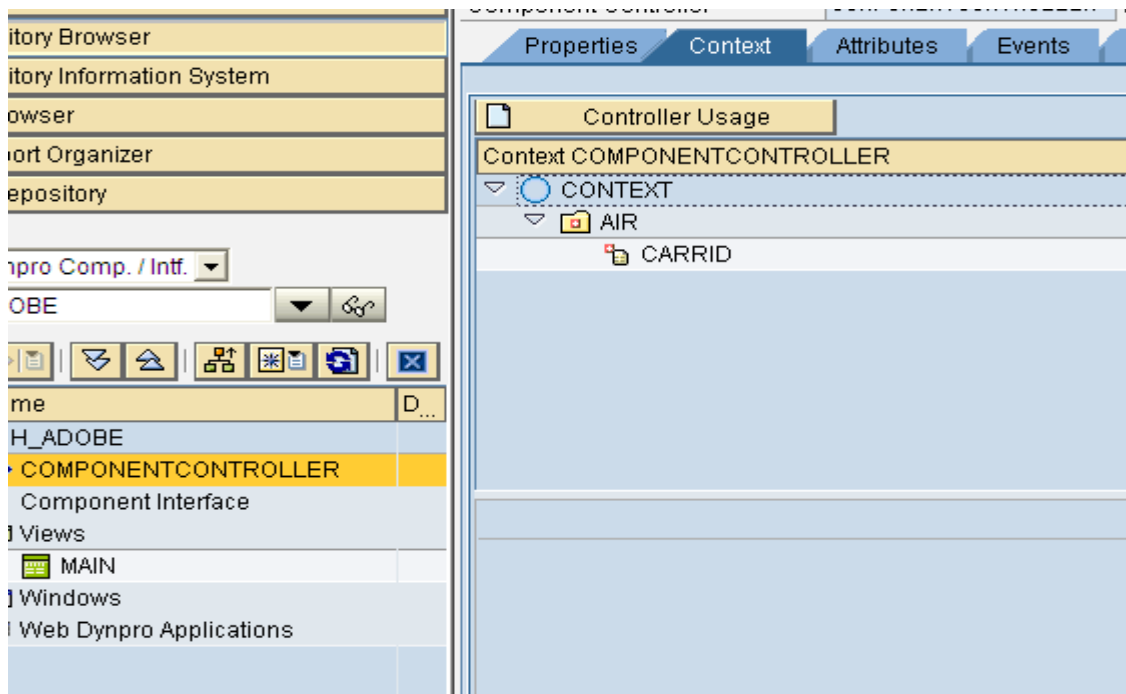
itory Browser
itory Information System
owser
port Organizer
epository

npro Comp. / Intf.
OBE

me
D...
H_ADOBE
COMPONENTCONTROLLER
Component Interface
Views
MAIN
Windows
Web Dynpro Applications

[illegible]
Properties
Context
Attributes
Events

Controller Usage
Context COMPONENTCONTROLLER
CONTEXT
AIR
CARRID